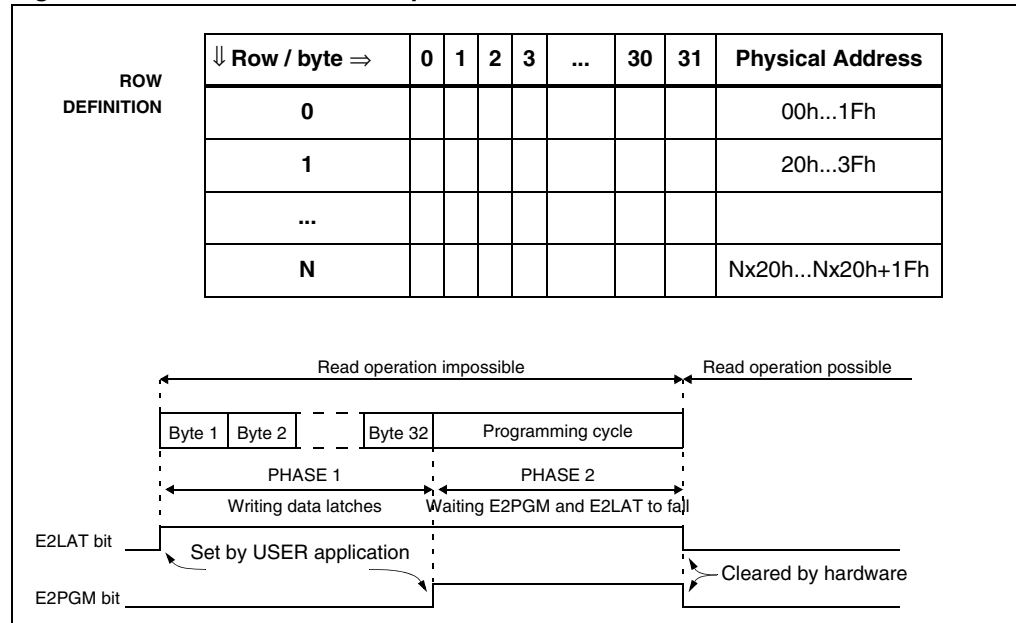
ROW DEFINITION

| ⇓ Row / byte ⇒ | 0 | 1 | 2 | 3 | ... | 30 | 31 | Physical Address |
|---|---|---|---|---|---|---|---|---|
| 0 | | | | | | | | 00h...1Fh |
| 1 | | | | | | | | 20h...3Fh |
| ... | | | | | | | | |
| N | | | | | | | | Nx20h...Nx20h+1Fh |

Read operation impossible

Read operation possible

Byte 1 Byte 2 Byte 32 Programming cycle

PHASE 1

Writing data latches

PHASE 2

Waiting E2PGM and E2LAT to fall

E2LAT bit

Set by USER application

Cleared by hardware

E2PGM bit